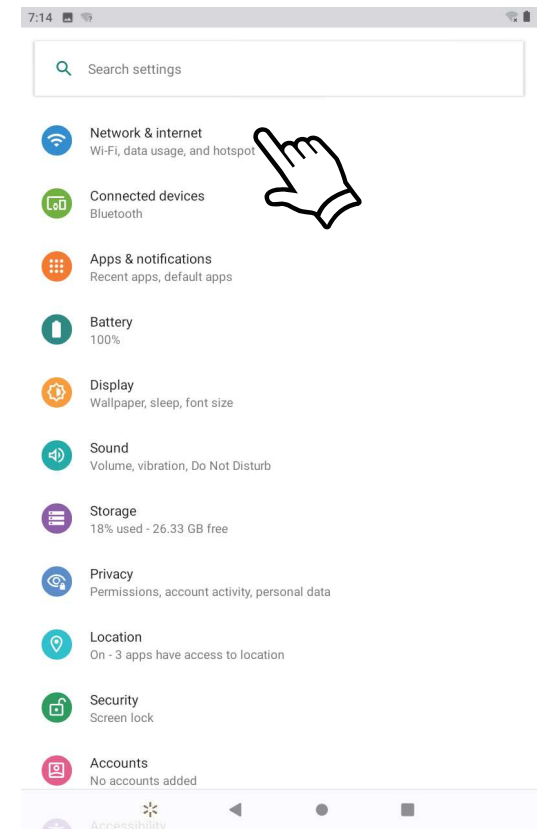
7:14

Search settings

Network & internet
Wi-Fi, data usage, and hotspot

Connected devices
Bluetooth

Apps & notifications
Recent apps, default apps

Battery
100%

Display
Wallpaper, sleep, font size

Sound
Volume, vibration, Do Not Disturb

Storage
18% used - 26.33 GB free

Privacy
Permissions, account activity, personal data

Location
On - 3 apps have access to location

Security
Screen lock

Accounts
No accounts added

Accessibility